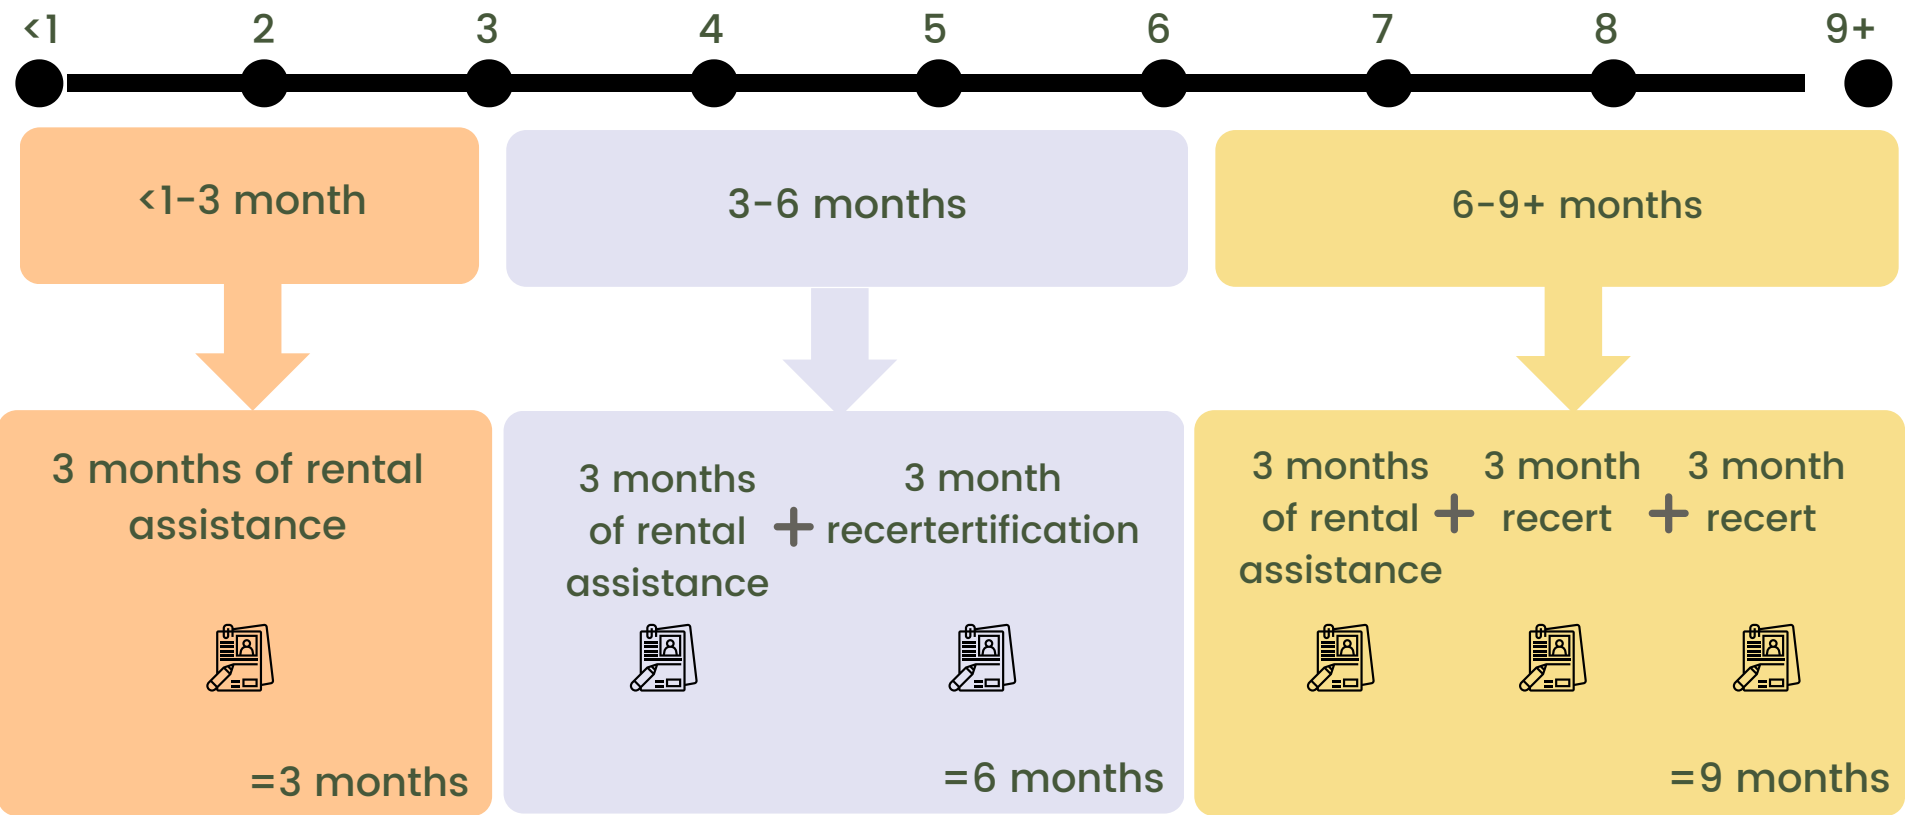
<1 2 3 4 5 6 7 8 9+

<1-3 month

3-6 months

6-9+ months

3 months of rental assistance

=3 months

3 months of rental assistance + 3 month recertertification

=6 months

3 months of rental assistance + 3 month recert + 3 month recert

=9 months